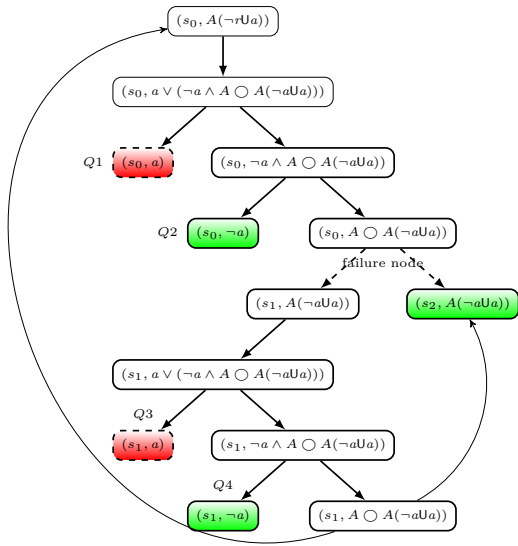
$(s_0, A(\neg r \mathsf{U} a))$

$(s_0, a \vee (\neg a \wedge A \bigcirc A(\neg a \mathsf{U} a)))$

$Q1$ $(s_0, a)$

$(s_0, \neg a \wedge A \bigcirc A(\neg a \mathsf{U} a))$

$Q2$ $(s_0, \neg a)$

$(s_0, A \bigcirc A(\neg a \mathsf{U} a))$

failure node

$(s_1, A(\neg a \mathsf{U} a))$

$(s_2, A(\neg a \mathsf{U} a))$

$(s_1, a \vee (\neg a \wedge A \bigcirc A(\neg a \mathsf{U} a)))$

$Q3$ $(s_1, a)$

$(s_1, \neg a \wedge A \bigcirc A(\neg a \mathsf{U} a))$

$Q4$ $(s_1, \neg a)$

$(s_1, A \bigcirc A(\neg a \mathsf{U} a))$